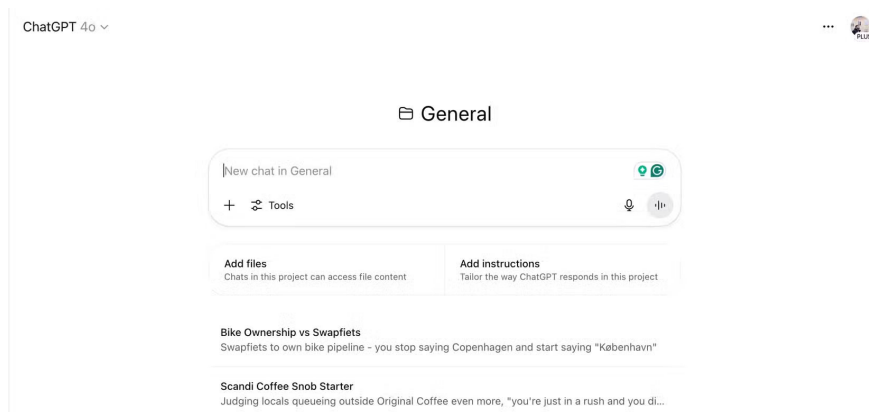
ChatGPT 4o

PLU

General

New chat in General

+ Tools

Add files
Chats in this project can access file content

Add instructions
Tailor the way ChatGPT responds in this project

Bike Ownership vs Swapfiets
Swapfiets to own bike pipeline - you stop saying Copenhagen and start saying "København"

Scandi Coffee Snob Starter
Judging locals queueing outside Original Coffee even more, "you're just in a rush and you di...